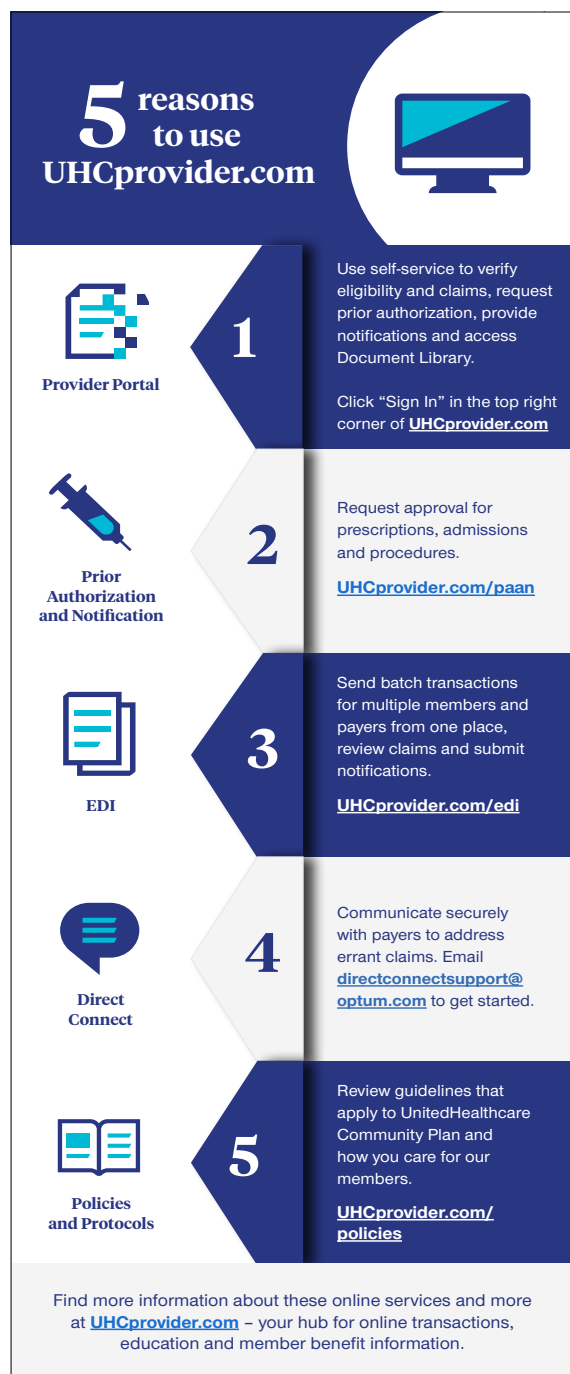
5 reasons to use UHCprovider.com

Provider Portal

1

Use self-service to verify eligibility and claims, request prior authorization, provide notifications and access Document Library.

Click “Sign In” in the top right corner of UHCprovider.com

Prior Authorization and Notification

2

Request approval for prescriptions, admissions and procedures.

UHCprovider.com/paan

EDI

3

Send batch transactions for multiple members and payers from one place, review claims and submit notifications.

UHCprovider.com/edi

Direct Connect

4

Communicate securely with payers to address errant claims. Email directconnectsupport@optum.com to get started.

Policies and Protocols

5

Review guidelines that apply to UnitedHealthcare Community Plan and how you care for our members.

UHCprovider.com/policies

Find more information about these online services and more at UHCprovider.com – your hub for online transactions, education and member benefit information.